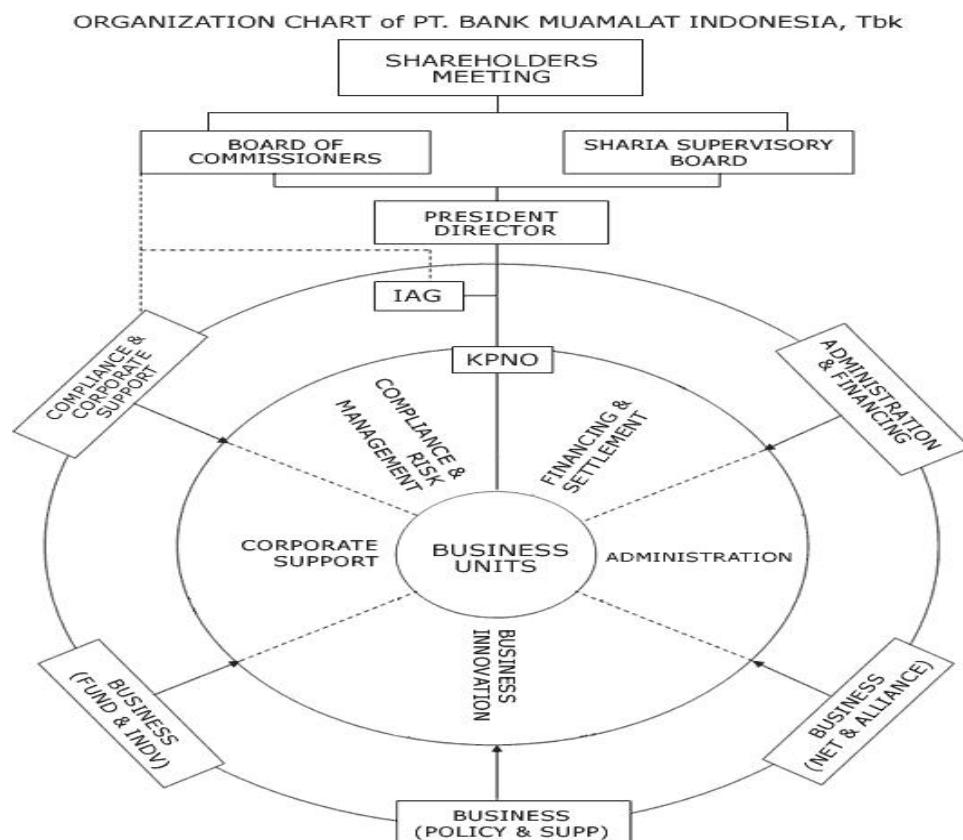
ORGANIZATION CHART of PT. BANK MUAMALAT INDONESIA, Tbk

SHAREHOLDERS MEETING

BOARD OF COMMISSIONERS

SHARIA SUPERVISORY BOARD

PRESIDENT DIRECTOR

IAG

KPNO

COMPLIANCE & CORPORATE SUPPORT

ADMINISTRATION & FINANCING

COMPLIANCE & RISK MANAGEMENT

FINANCING & SETTLEMENT

CORPORATE SUPPORT

BUSINESS UNITS

ADMINISTRATION

BUSINESS INNOVATION

BUSINESS (FUND & INDV)

BUSINESS (NET & ALLIANCE)

BUSINESS (POLICY & SUPP)